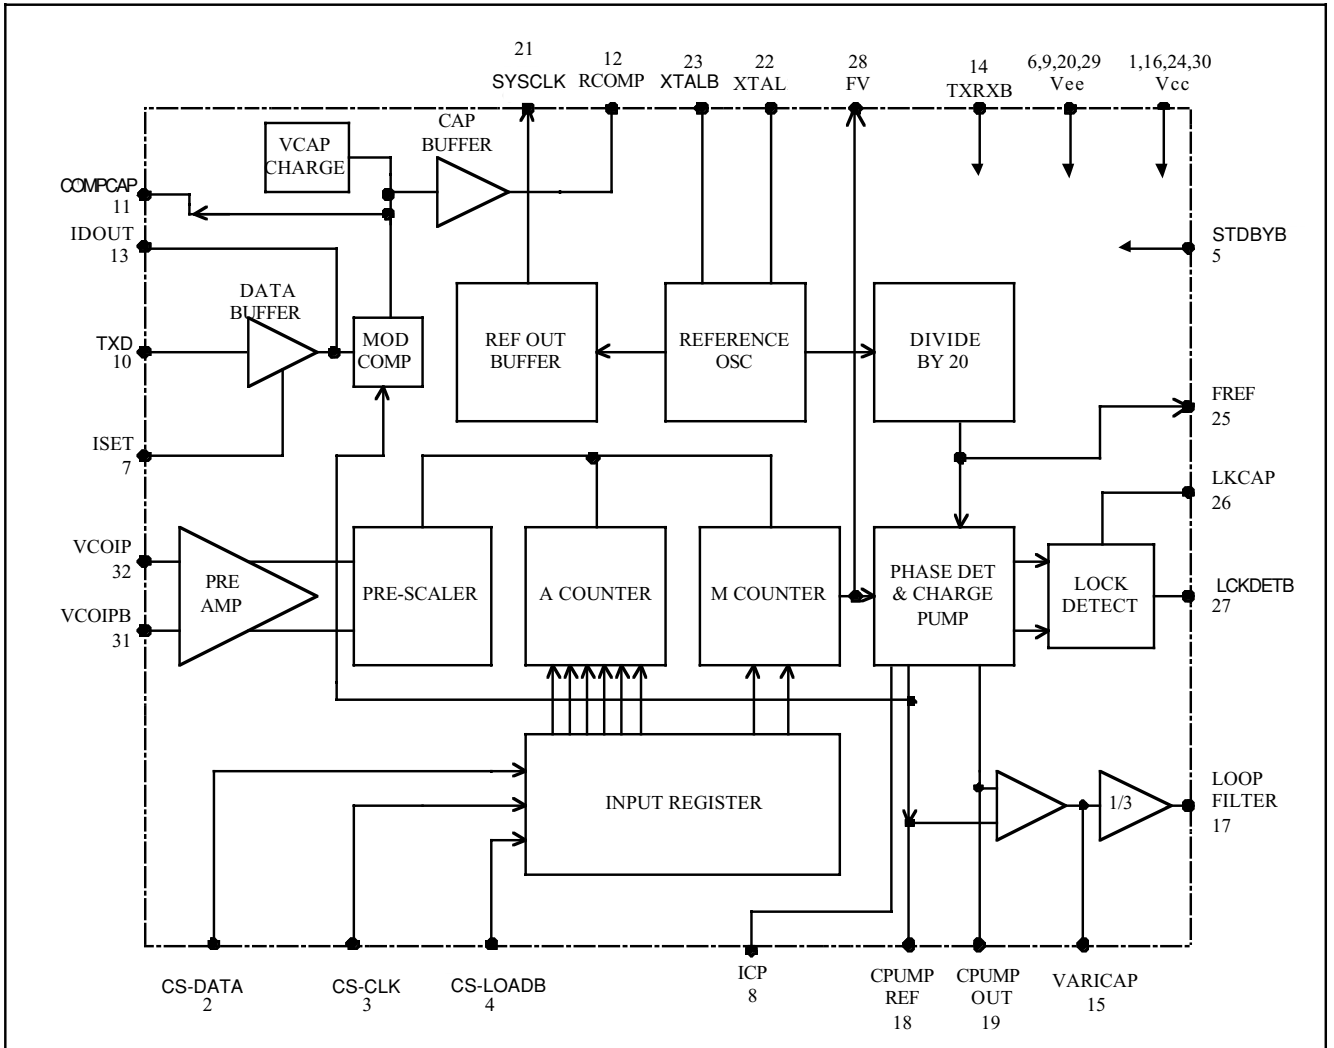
21
SYSCLK

12
RCOMP

23
XTALB

22
XTAL

28
FV

14
TXRXB

6,9,20,29
Vee

1,16,24,30
Vcc

VCAP
CHARGE

CAP
BUFFER

COMPCAP
11

IDOUT
13

STDBYB
5

DATA
BUFFER

TXD
10

MOD
COMP

REF OUT
BUFFER

REFERENCE
OSC

DIVIDE
BY 20

FREF
25

ISET
7

LKCAP
26

VCOIP
32

PRE
AMP

PRE-SCALER

A COUNTER

M COUNTER

PHASE DET
& CHARGE
PUMP

LOCK
DETECT

LCKDETB
27

VCOIPB
31

INPUT REGISTER

1/3

LOOP
FILTER
17

CS-DATA
2

CS-CLK
3

CS-LOADB
4

ICP
8

CPUMP
REF
18

CPUMP
OUT
19

VARICAP
15